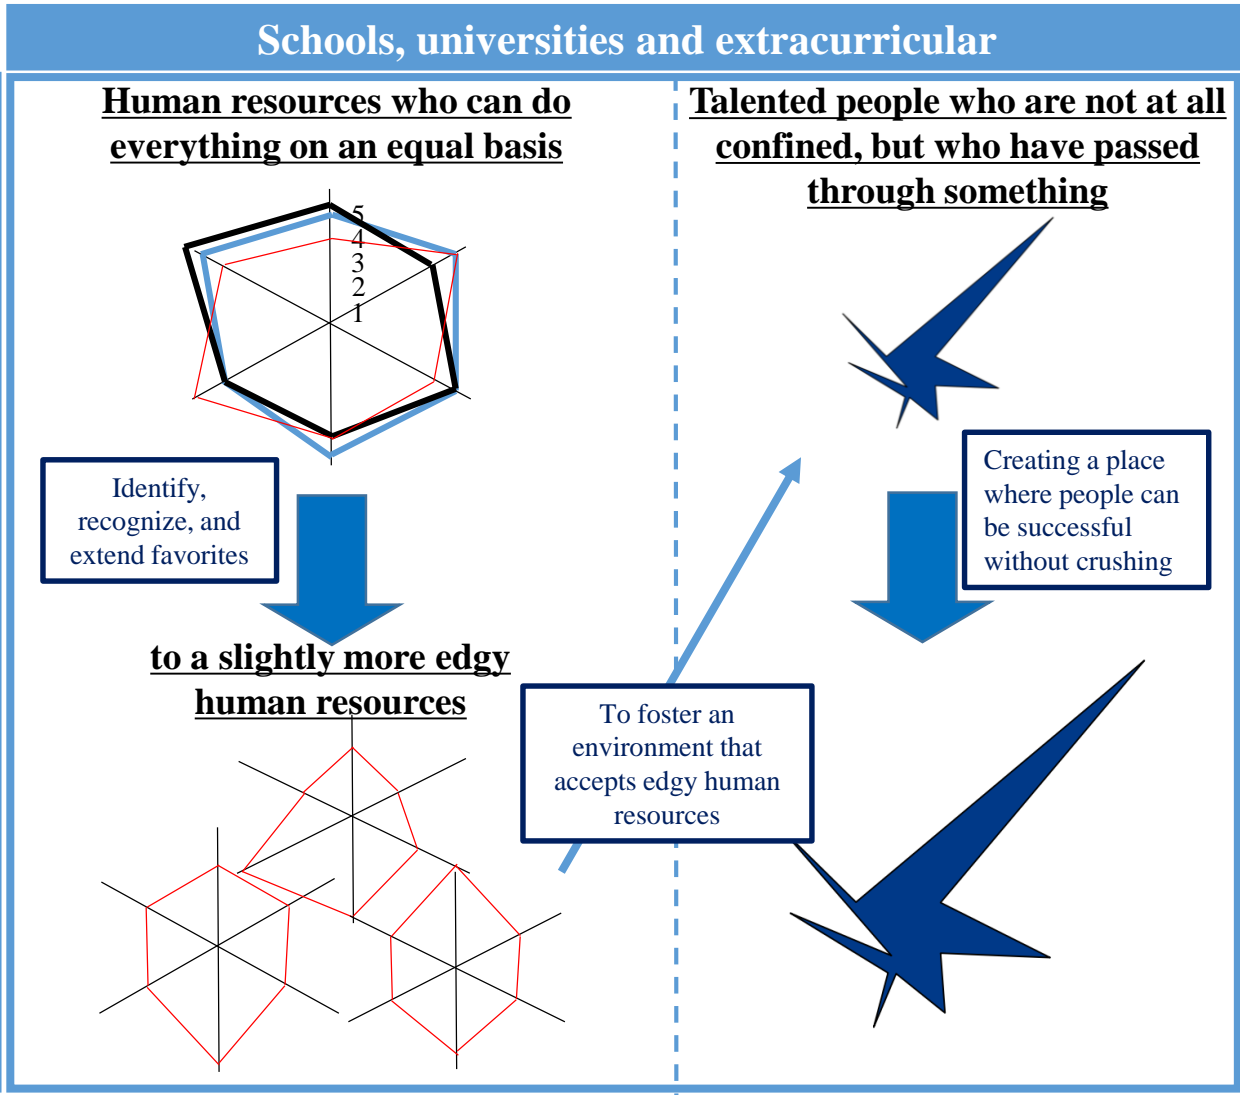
Schools, universities and extracurricular

Human resources who can do everything on an equal basis

5
4
3
2
1

Identify, recognize, and extend favorites

to a slightly more edgy human resources

Talented people who are not at all confined, but who have passed through something

Creating a place where people can be successful without crushing

To foster an environment that accepts edgy human resources